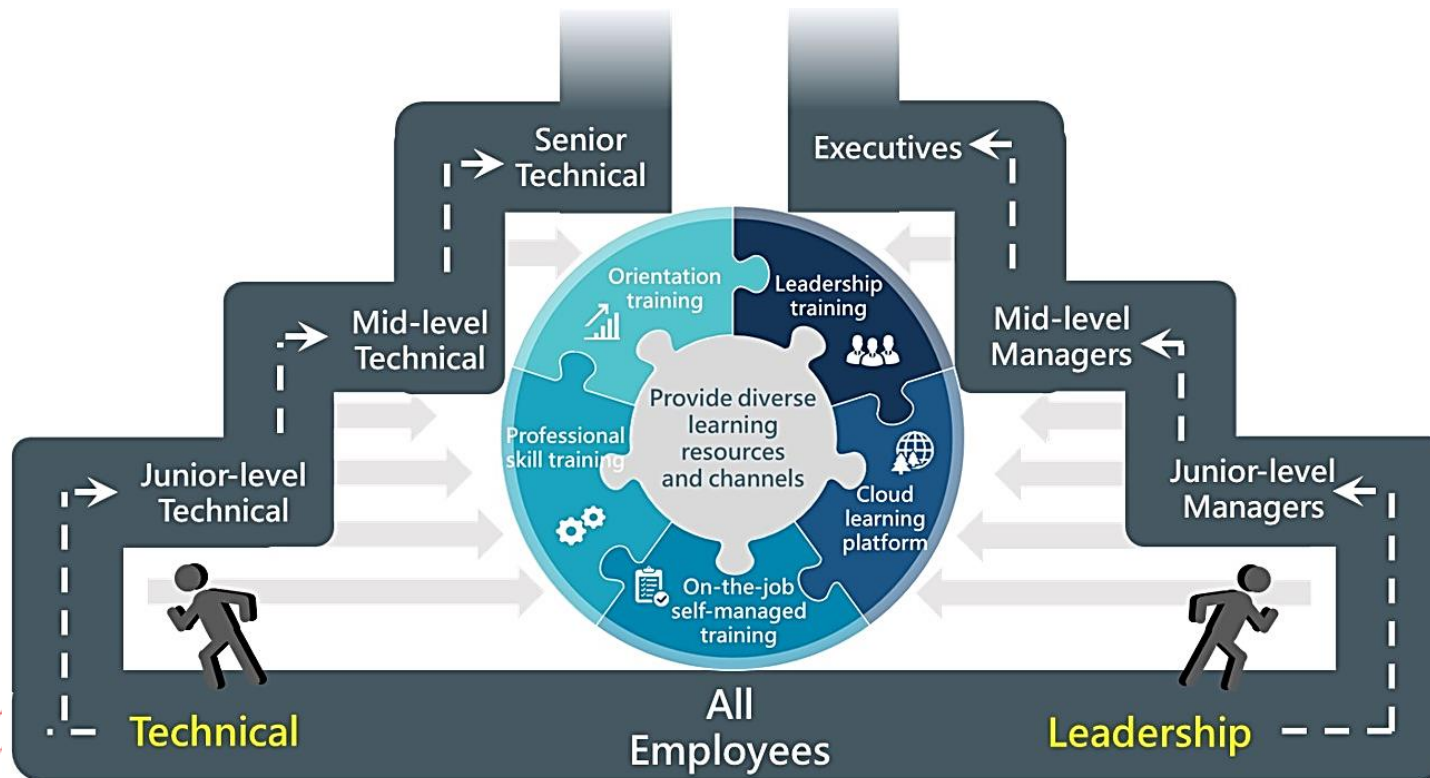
Senior Technical

Executives

Mid-level Technical

Mid-level Managers

Junior-level Technical

Junior-level Managers

Orientation training

Leadership training

Provide diverse learning resources and channels

Professional skill training

Cloud learning platform

On-the-job self-managed training

Technical

All Employees

Leadership